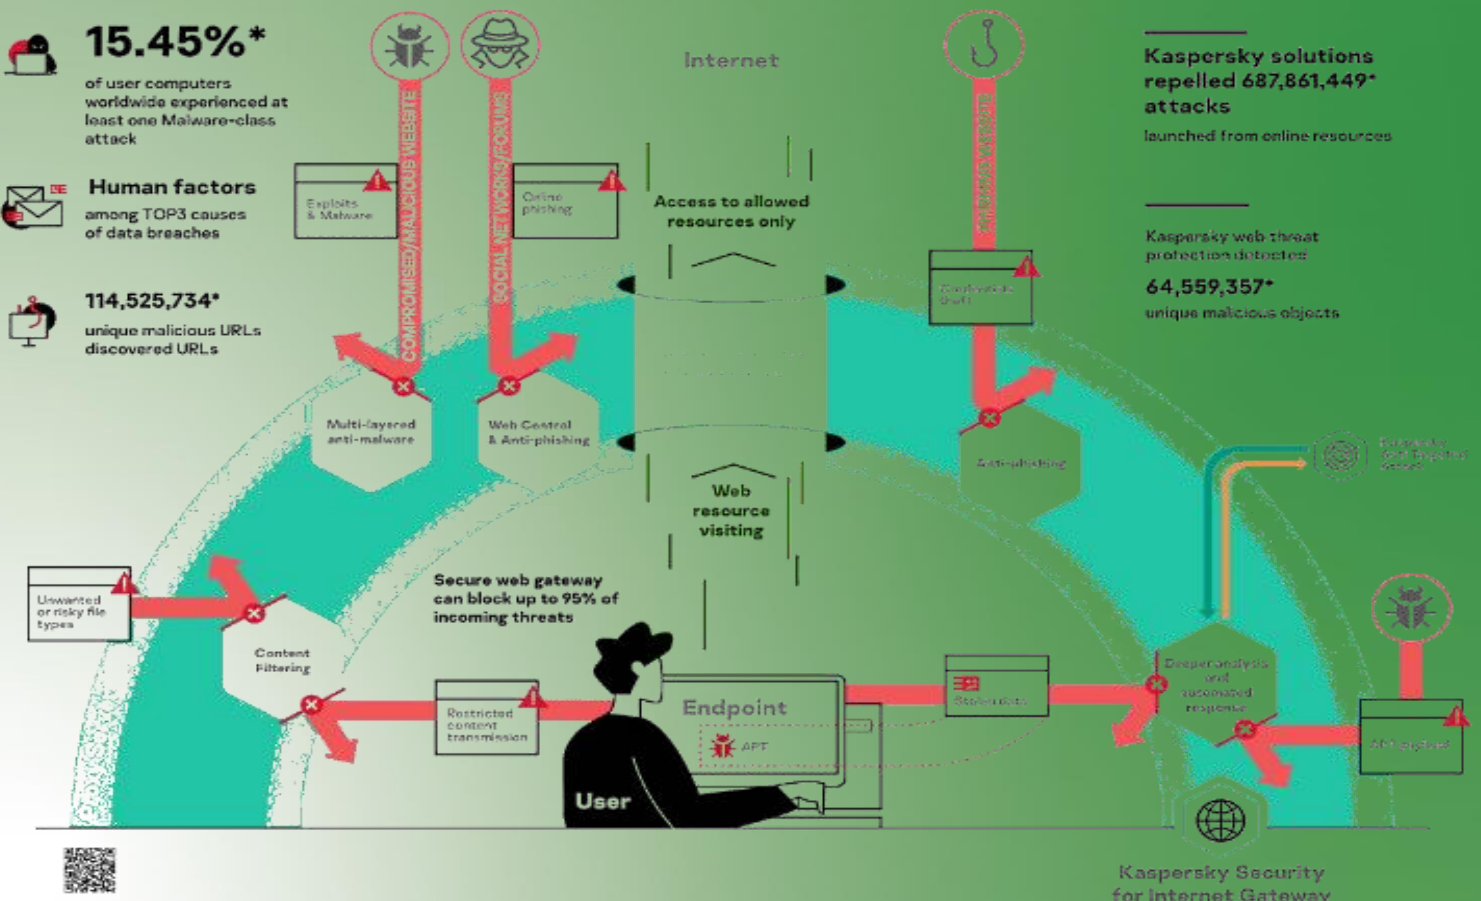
15.45%*

of user computers worldwide experienced at least one Malware-class attack

Human factors

among TOP3 causes of data breaches

114,525,734*

unique malicious URLs discovered URLs

Internet

COMPROMISED/MALICIOUS WEBSITE

SOCIAL NETWORKS/FORUMS

Exploits & Malware

Online phishing

Access to allowed resources only

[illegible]

Credentials theft

Kaspersky solutions repelled 687,861,449* attacks

launched from online resources

Kaspersky web threat protection detected

64,559,357*

unique malicious objects

Multi-layered anti-malware

Web Control & Anti-phishing

Anti-phishing

Kaspersky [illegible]

Web resource visiting

Unwanted or risky file types

Content Filtering

Secure web gateway can block up to 95% of incoming threats

Restricted content transmission

Endpoint

APT

User

Stolen data

Deeper analysis and automated response

APT payload

Kaspersky Security for Internet Gateway